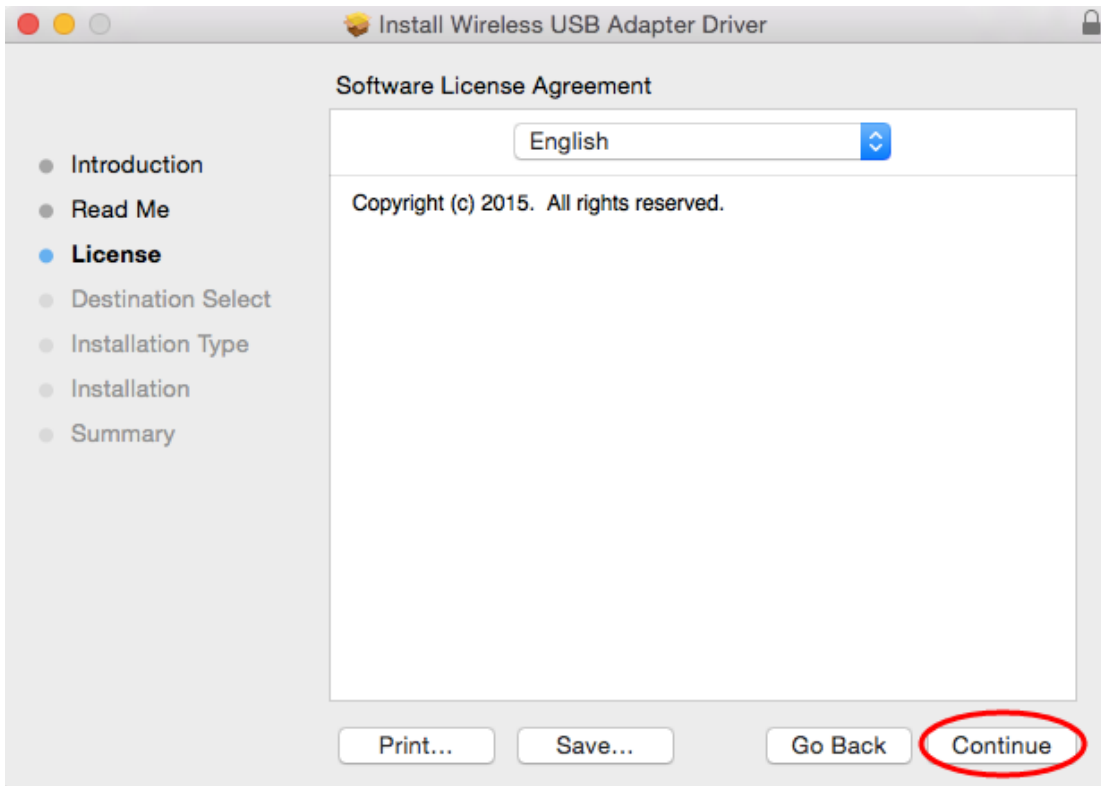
Install Wireless USB Adapter Driver

Software License Agreement

English

Introduction
Read Me
License
Destination Select
Installation Type
Installation
Summary

Copyright (c) 2015. All rights reserved.

Print...
Save...
Go Back
Continue